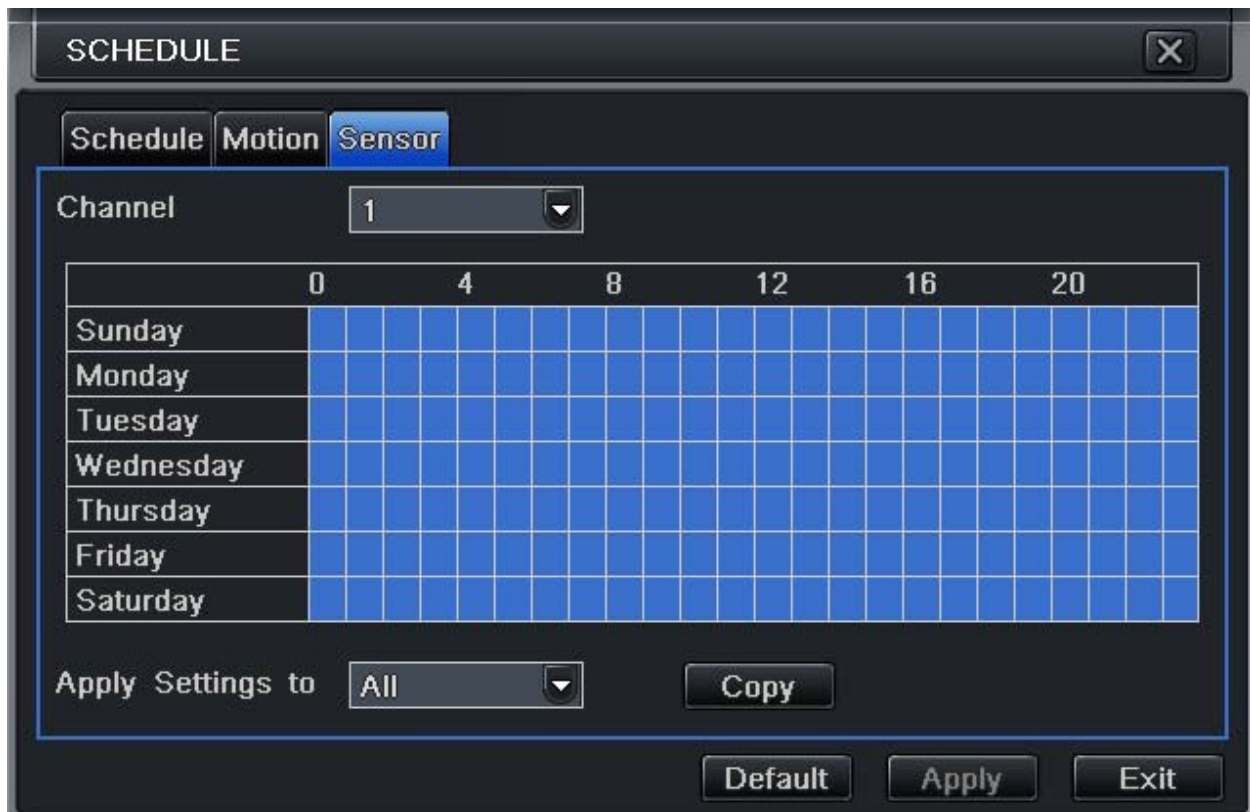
SCHEDULE

Schedule Motion Sensor

Channel 1

| | 0 | 4 | 8 | 12 | 16 | 20 |
|---|---|---|---|---|---|---|
| Sunday | | | | | | |
| Monday | | | | | | |
| Tuesday | | | | | | |
| Wednesday | | | | | | |
| Thursday | | | | | | |
| Friday | | | | | | |
| Saturday | | | | | | |

Apply Settings to All Copy

Default Apply Exit